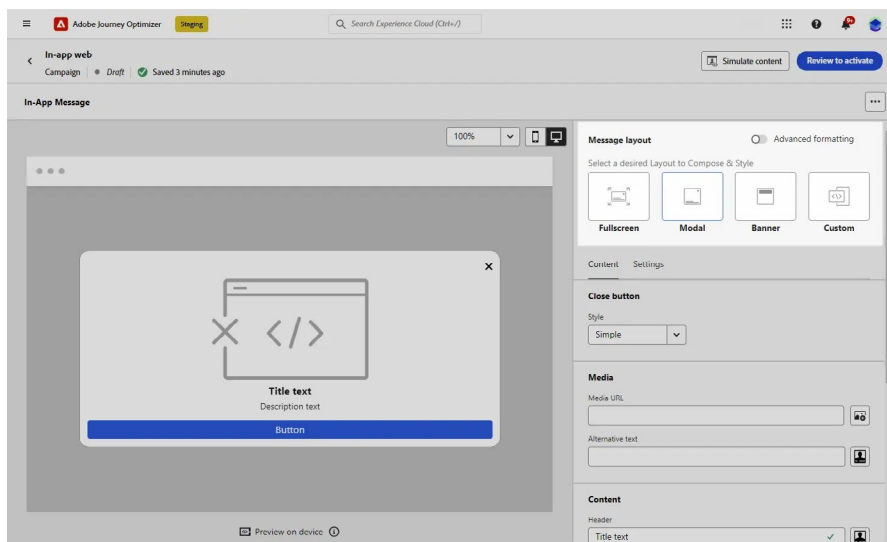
Adobe Journey Optimizer Staging

Search Experience Cloud (Ctrl+/)

In-app web
Campaign • Draft Saved 3 minutes ago

Simulate content
Review to activate

In-App Message

100%

Title text
Description text
Button

Preview on device

Message layout
Advanced formatting
Select a desired Layout to Compose & Style
Fullscreen
Modal
Banner
Custom

Content Settings

Close button
Style
Simple

Media
Media URL
Alternative text

Content
Header
Title text